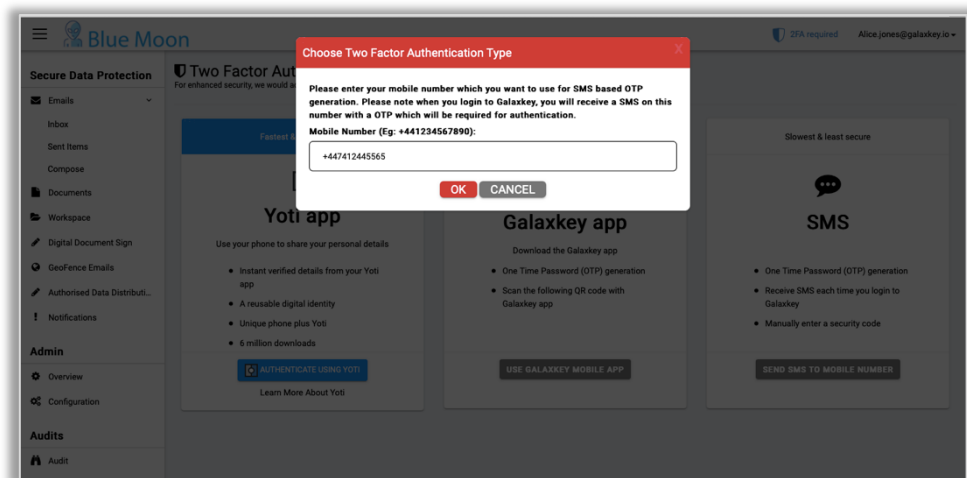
Blue Moon

2FA required Alice.jones@galaxkey.io

Secure Data Protection

Emails

Inbox

Sent Items

Compose

Documents

Workspace

Digital Document Sign

GeoFence Emails

Authorised Data Distributi...

Notifications

Admin

Overview

Configuration

Audits

Audit

Two Factor Aut

For enhanced security, we would a

Fastest &

Yoti app

Use your phone to share your personal details

- Instant verified details from your Yoti app
- A reusable digital identity
- Unique phone plus Yoti
- 6 million downloads

AUTHENTICATE USING YOTI

Learn More About Yoti

Galaxkey app

Download the Galaxkey app

- One Time Password (OTP) generation
- Scan the following QR code with Galaxkey app

USE GALAXKEY MOBILE APP

Slowest & least secure

SMS

- One Time Password (OTP) generation
- Receive SMS each time you login to Galaxkey
- Manually enter a security code

SEND SMS TO MOBILE NUMBER

Choose Two Factor Authentication Type

X

Please enter your mobile number which you want to use for SMS based OTP generation. Please note when you login to Galaxkey, you will receive a SMS on this number with a OTP which will be required for authentication.

Mobile Number (Eg: +441234567890):

+447412445565

OK CANCEL